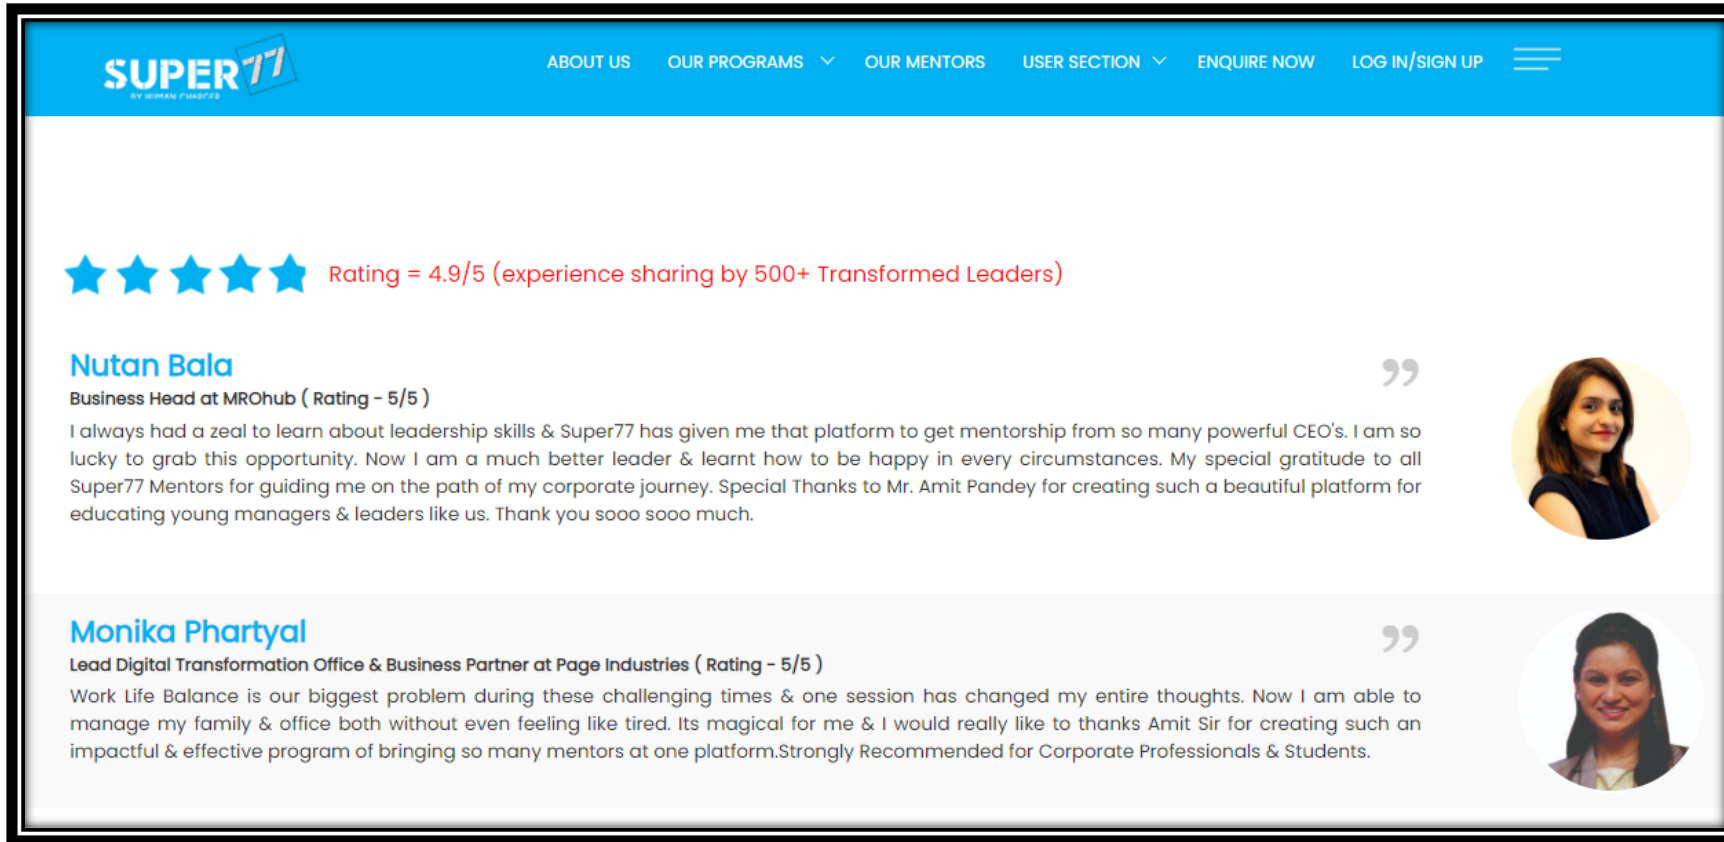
SUPER77
BY HUMAN CHARGER

ABOUT US OUR PROGRAMS OUR MENTORS USER SECTION ENQUIRE NOW LOG IN/SIGN UP

Rating = 4.9/5 (experience sharing by 500+ Transformed Leaders)

Nutan Bala
Business Head at MROhub ( Rating - 5/5 )
I always had a zeal to learn about leadership skills & Super77 has given me that platform to get mentorship from so many powerful CEO's. I am so lucky to grab this opportunity. Now I am a much better leader & learnt how to be happy in every circumstances. My special gratitude to all Super77 Mentors for guiding me on the path of my corporate journey. Special Thanks to Mr. Amit Pandey for creating such a beautiful platform for educating young managers & leaders like us. Thank you sooo sooo much.

Monika Phartyal
Lead Digital Transformation Office & Business Partner at Page Industries ( Rating - 5/5 )
Work Life Balance is our biggest problem during these challenging times & one session has changed my entire thoughts. Now I am able to manage my family & office both without even feeling like tired. Its magical for me & I would really like to thanks Amit Sir for creating such an impactful & effective program of bringing so many mentors at one platform.Strongly Recommended for Corporate Professionals & Students.